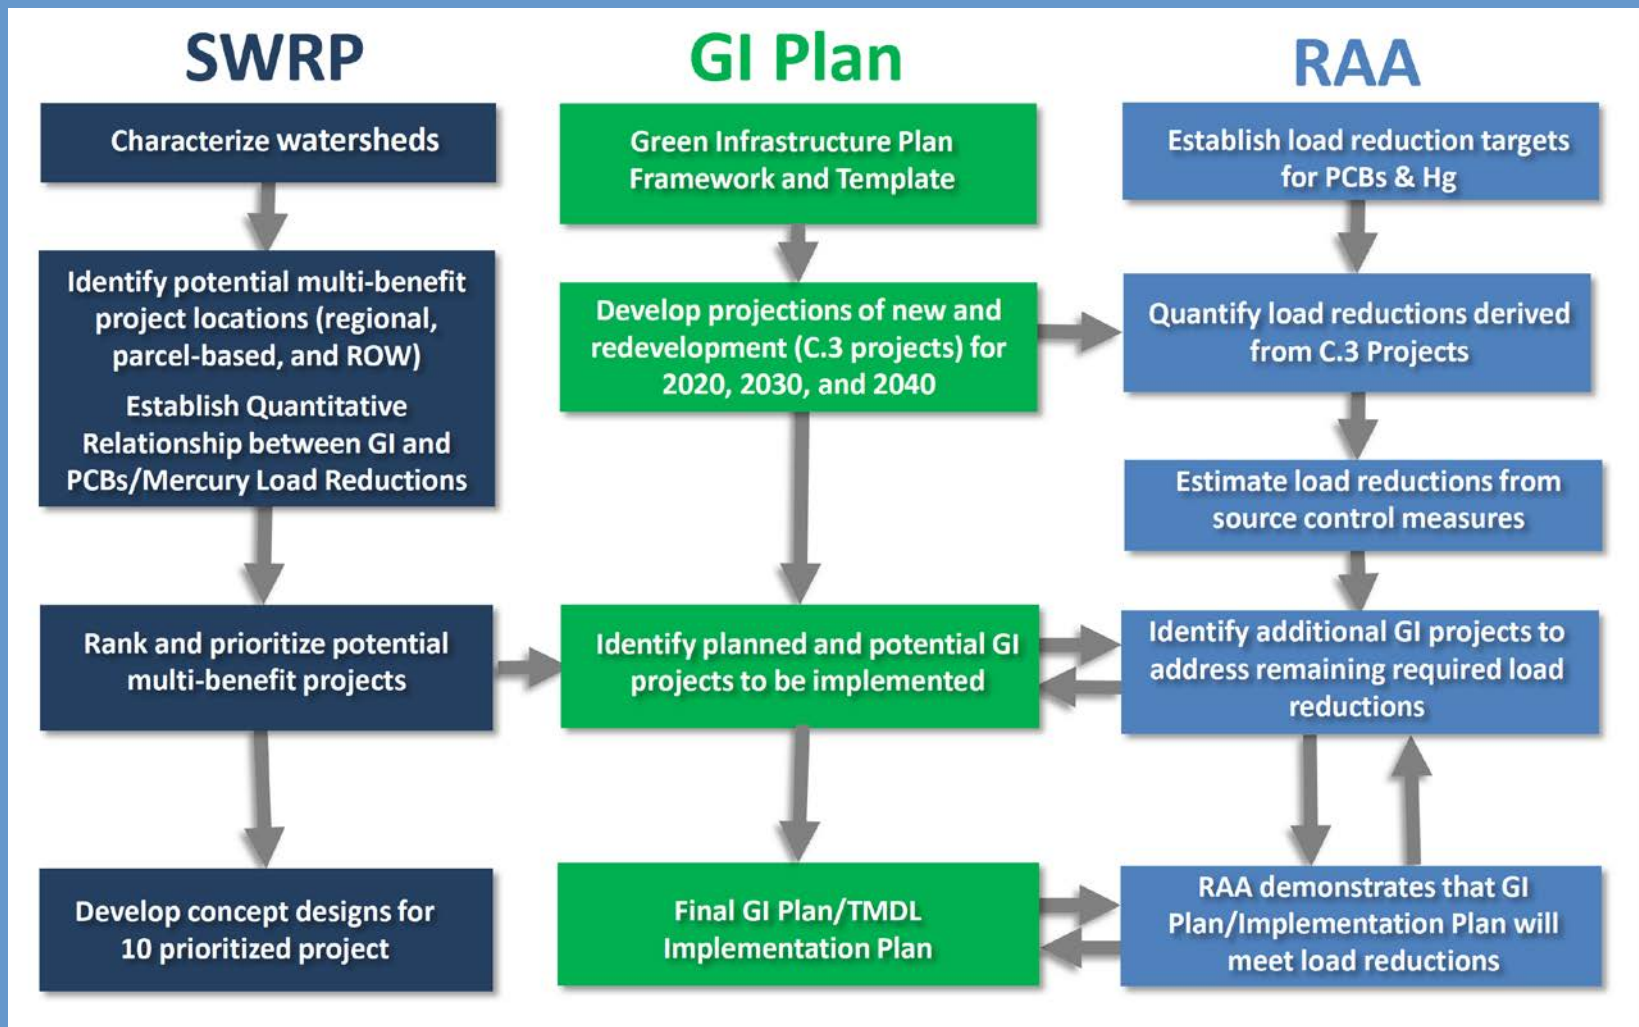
SWRP

Characterize watersheds

Identify potential multi-benefit project locations (regional, parcel-based, and ROW)

Establish Quantitative Relationship between GI and PCBs/Mercury Load Reductions

Rank and prioritize potential multi-benefit projects

Develop concept designs for 10 prioritized project

GI Plan

Green Infrastructure Plan Framework and Template

Develop projections of new and redevelopment (C.3 projects) for 2020, 2030, and 2040

Identify planned and potential GI projects to be implemented

Final GI Plan/TMDL Implementation Plan

RAA

Establish load reduction targets for PCBs & Hg

Quantify load reductions derived from C.3 Projects

Estimate load reductions from source control measures

Identify additional GI projects to address remaining required load reductions

RAA demonstrates that GI Plan/Implementation Plan will meet load reductions